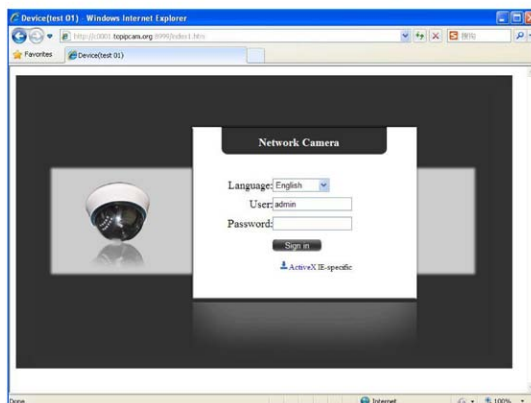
Device(test 01) - Windows Internet Explorer

http://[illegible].topipcam.org:8090/index1.htm

Favorites

Device(test 01)

Network Camera

Language: English

User: admin

Password:

Sign in

ActiveX IE-specific

Done

Internet

100%